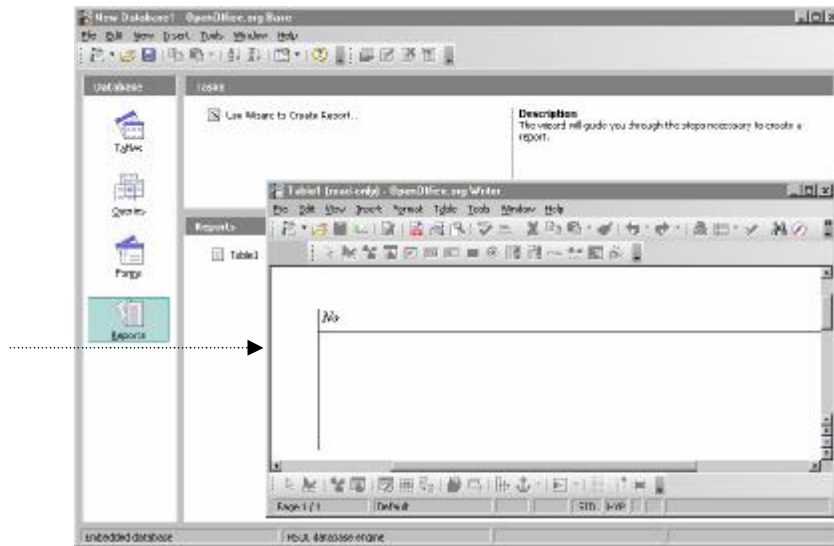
New Database1 - OpenOffice.org Base
File Edit View Insert Tools Window Help

Database
Tables
Queries
Forms
Reports

Tasks
Use Wizard to Create Report...

Description
The wizard will guide you through the steps necessary to create a report.

Reports
Table1

Table1 (read-only) - OpenOffice.org Writer
File Edit View Insert Format Table Tools Window Help

No

Page 1 / 1
Default
STD
HYP

Embedded database
HSQL database engine